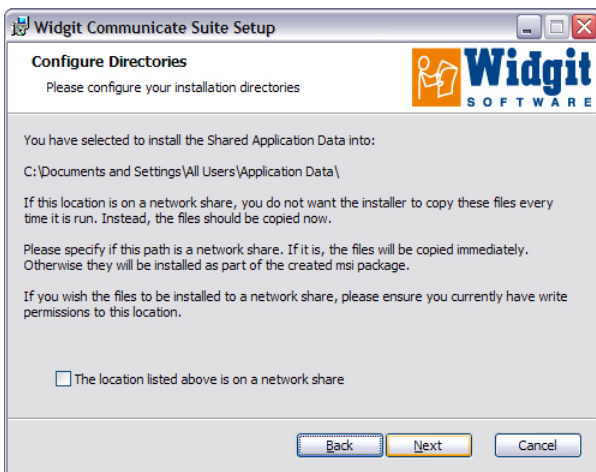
Widgit Communicate Suite Setup

Configure Directories

Please configure your installation directories

Widgit
SOFTWARE

You have selected to install the Shared Application Data into:

C:\Documents and Settings\All Users\Application Data\

If this location is on a network share, you do not want the installer to copy these files every time it is run. Instead, the files should be copied now.

Please specify if this path is a network share. If it is, the files will be copied immediately. Otherwise they will be installed as part of the created msi package.

If you wish the files to be installed to a network share, please ensure you currently have write permissions to this location.

The location listed above is on a network share

Back
Next
Cancel